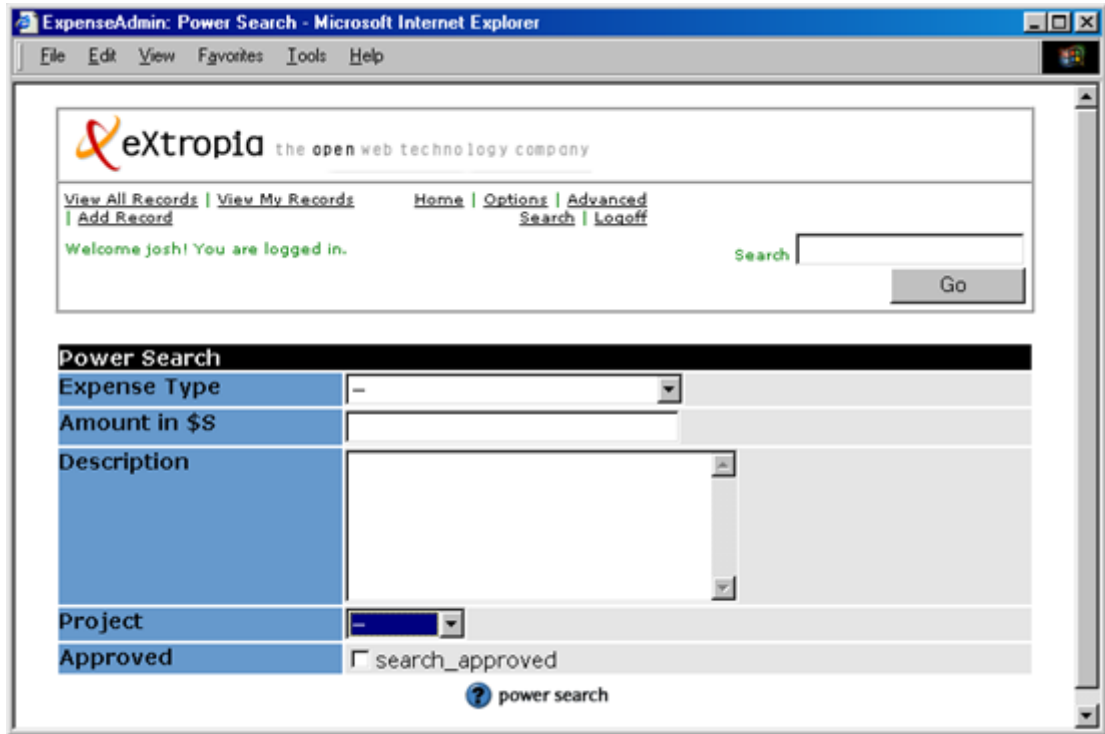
ExpenseAdmin: Power Search - Microsoft Internet Explorer

File Edit View Favorites Tools Help

eXtropia the open web technology company

View All Records | View My Records | Add Record

Home | Options | Advanced Search | Logoff

Welcome josh! You are logged in.

Search

Go

Power Search

| Expense Type | -- |
|---|---|
| Amount in \$S | |
| Description | |
| Project | -- |
| Approved | search_approved |

power search